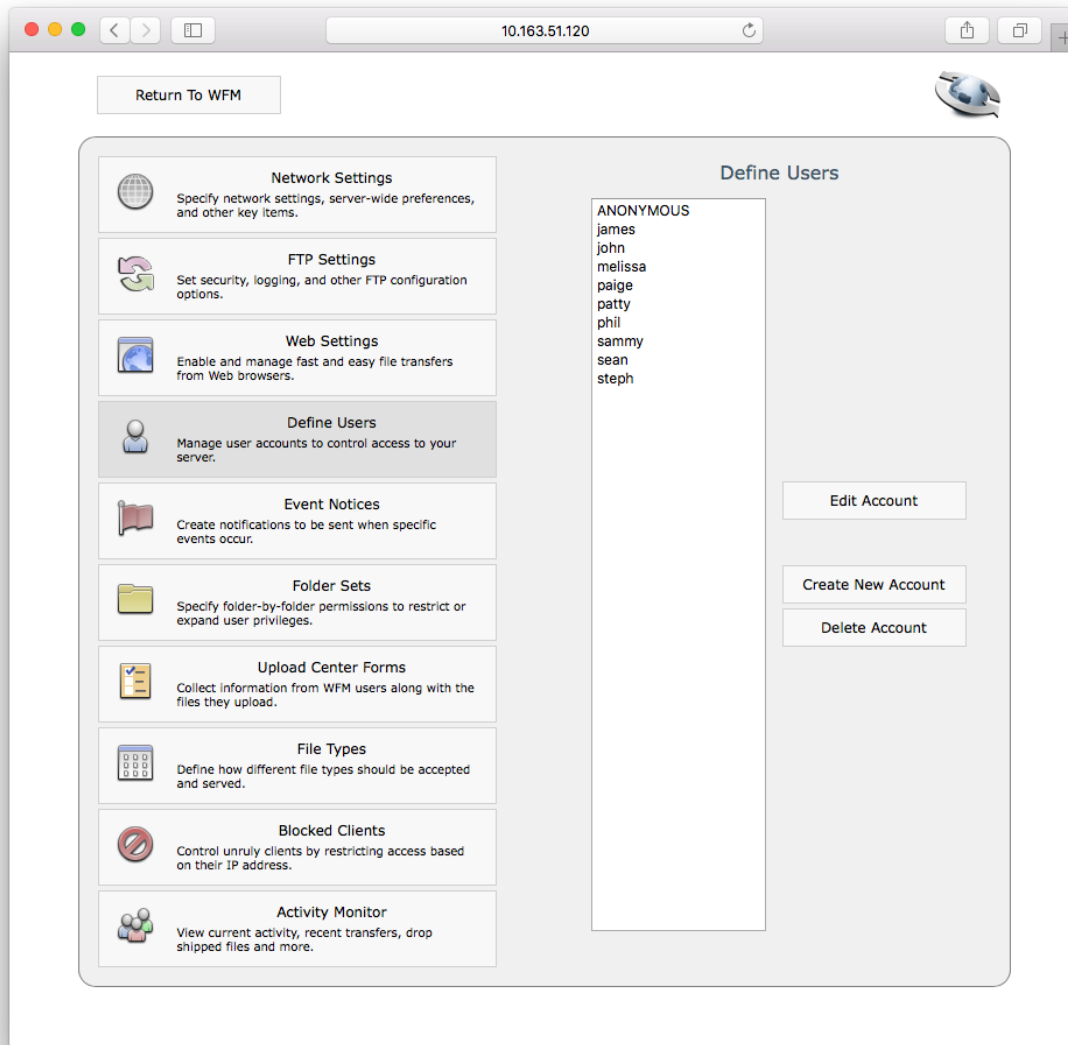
10.163.51.120

Return To WFM

Network Settings
Specify network settings, server-wide preferences, and other key items.

FTP Settings
Set security, logging, and other FTP configuration options.

Web Settings
Enable and manage fast and easy file transfers from Web browsers.

Define Users
Manage user accounts to control access to your server.

Event Notices
Create notifications to be sent when specific events occur.

Folder Sets
Specify folder-by-folder permissions to restrict or expand user privileges.

Upload Center Forms
Collect information from WFM users along with the files they upload.

File Types
Define how different file types should be accepted and served.

Blocked Clients
Control unruly clients by restricting access based on their IP address.

Activity Monitor
View current activity, recent transfers, drop shipped files and more.

Define Users

ANONYMOUS
james
john
melissa
paige
patty
phil
sammy
sean
steph

Edit Account

Create New Account

Delete Account